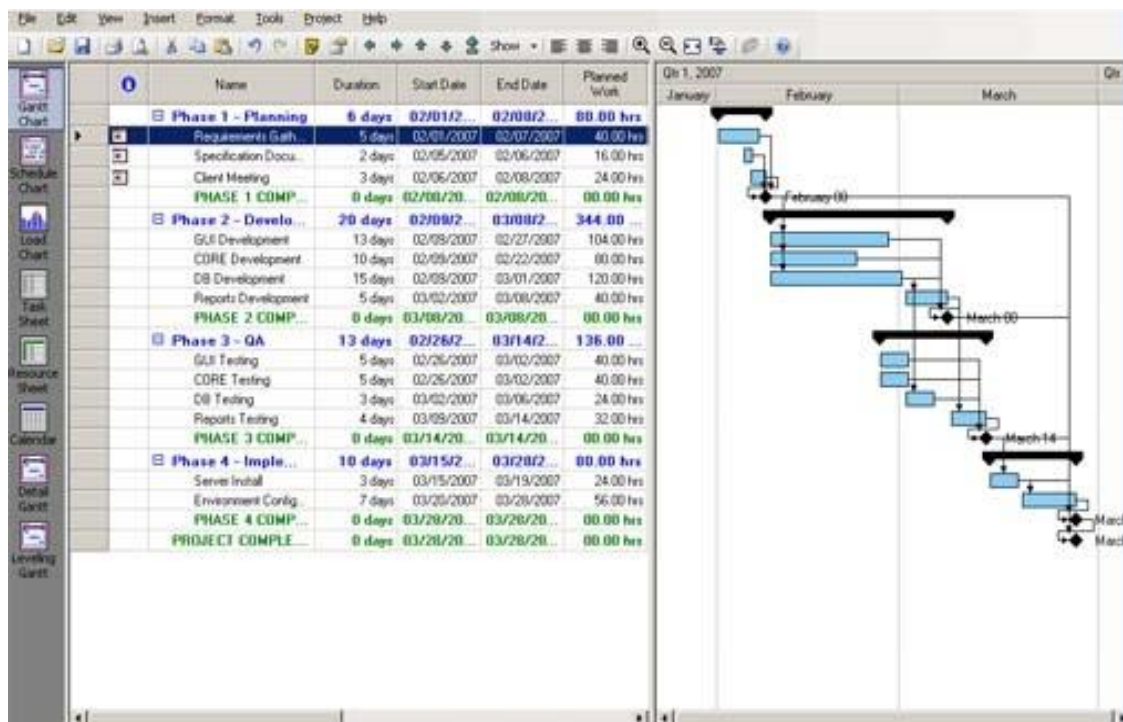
File Edit View Insert Format Tools Project Help

Show

Gantt Chart

Schedule Chart

Load Chart

Task Sheet

Resource Sheet

Calendar

Detail Gantt

Leveling Gantt

| | Name | Duration | Start Date | End Date | Planned Work |
|---|---|---|---|---|---|
| | ⊟ Phase 1 - Planning | 6 days | 02/01/2... | 02/08/2... | 80.00 hrs |
| | Requirements Gath... | 5 days | 02/01/2007 | 02/07/2007 | 40.00 hrs |
| | Specification Docu... | 2 days | 02/05/2007 | 02/06/2007 | 16.00 hrs |
| | Client Meeting | 3 days | 02/06/2007 | 02/08/2007 | 24.00 hrs |
| | PHASE 1 COMP... | 0 days | 02/08/20... | 02/08/20... | 00.00 hrs |
| | ⊟ Phase 2 - Develo... | 20 days | 02/09/2... | 03/08/2... | 344.00 ... |
| | GUI Development | 13 days | 02/09/2007 | 02/27/2007 | 104.00 hrs |
| | CORE Development | 10 days | 02/09/2007 | 02/22/2007 | 80.00 hrs |
| | DB Development | 15 days | 02/09/2007 | 03/01/2007 | 120.00 hrs |
| | Reports Development | 5 days | 03/02/2007 | 03/08/2007 | 40.00 hrs |
| | PHASE 2 COMP... | 0 days | 03/08/20... | 03/08/20... | 00.00 hrs |
| | ⊟ Phase 3 - QA | 13 days | 02/26/2... | 03/14/2... | 136.00 ... |
| | GUI Testing | 5 days | 02/26/2007 | 03/02/2007 | 40.00 hrs |
| | CORE Testing | 5 days | 02/26/2007 | 03/02/2007 | 40.00 hrs |
| | DB Testing | 3 days | 03/02/2007 | 03/06/2007 | 24.00 hrs |
| | Reports Testing | 4 days | 03/09/2007 | 03/14/2007 | 32.00 hrs |
| | PHASE 3 COMP... | 0 days | 03/14/20... | 03/14/20... | 00.00 hrs |
| | ⊟ Phase 4 - Imple... | 10 days | 03/15/2... | 03/28/2... | 80.00 hrs |
| | Server Install | 3 days | 03/15/2007 | 03/19/2007 | 24.00 hrs |
| | Environment Config... | 7 days | 03/20/2007 | 03/28/2007 | 56.00 hrs |
| | PHASE 4 COMP... | 0 days | 03/28/20... | 03/28/20... | 00.00 hrs |
| | PROJECT COMPLE... | 0 days | 03/28/20... | 03/28/20... | 00.00 hrs |

Qtr 1, 2007
January February March
February 08
March 08
March 14
March
March